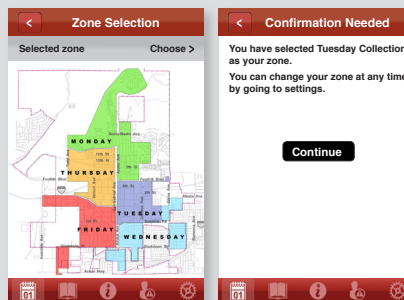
<

Zone Selection

Selected zone

Choose >

MONDAY

THURSDAY

TUESDAY

FRIDAY

WEDNESDAY

01

<

Confirmation Needed

You have selected Tuesday Collection as your zone.

You can change your zone at any time by going to settings.

Continue

01